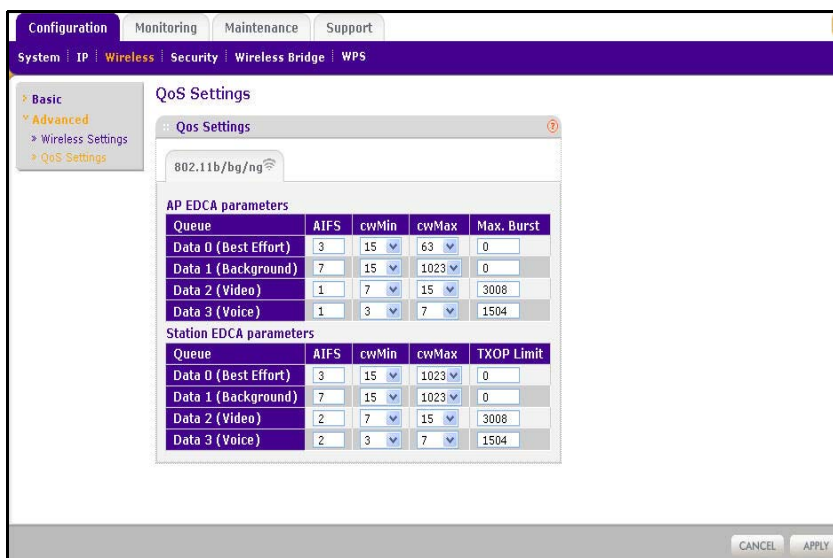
Configuration Monitoring Maintenance Support

System | IP | Wireless | Security | Wireless Bridge | WPS

Basic
Advanced
» Wireless Settings
» QoS Settings

QoS Settings

Qos Settings

802.11b/bg/ng

AP EDCA parameters

| Queue | AIFS | cwMin | cwMax | Max. Burst |
|---|---|---|---|---|
| Data 0 (Best Effort) | 3 | 15 | 63 | 0 |
| Data 1 (Background) | 7 | 15 | 1023 | 0 |
| Data 2 (Video) | 1 | 7 | 15 | 3008 |
| Data 3 (Voice) | 1 | 3 | 7 | 1504 |

Station EDCA parameters

| Queue | AIFS | cwMin | cwMax | TXOP Limit |
|---|---|---|---|---|
| Data 0 (Best Effort) | 3 | 15 | 1023 | 0 |
| Data 1 (Background) | 7 | 15 | 1023 | 0 |
| Data 2 (Video) | 2 | 7 | 15 | 3008 |
| Data 3 (Voice) | 2 | 3 | 7 | 1504 |

CANCEL APPLY